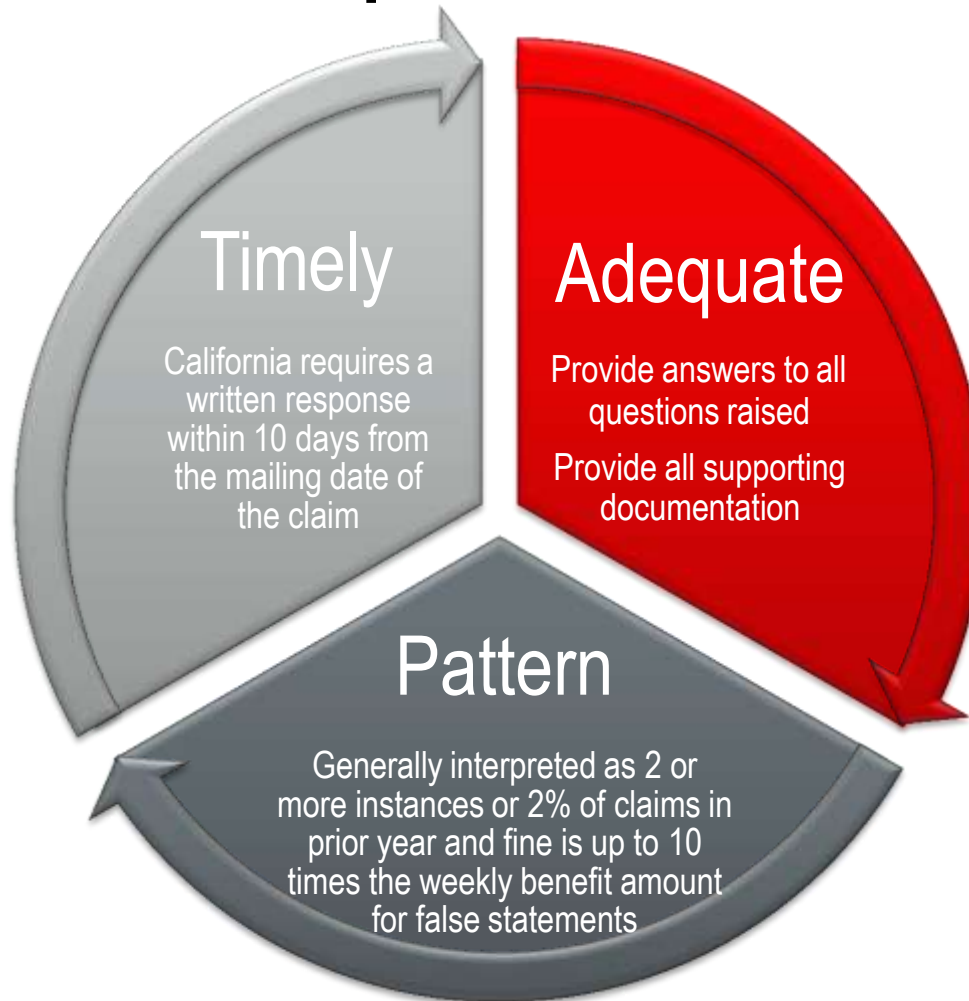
Timely

California requires a written response within 10 days from the mailing date of the claim

Adequate

Provide answers to all questions raised

Provide all supporting documentation

Pattern

Generally interpreted as 2 or more instances or 2% of claims in prior year and fine is up to 10 times the weekly benefit amount for false statements